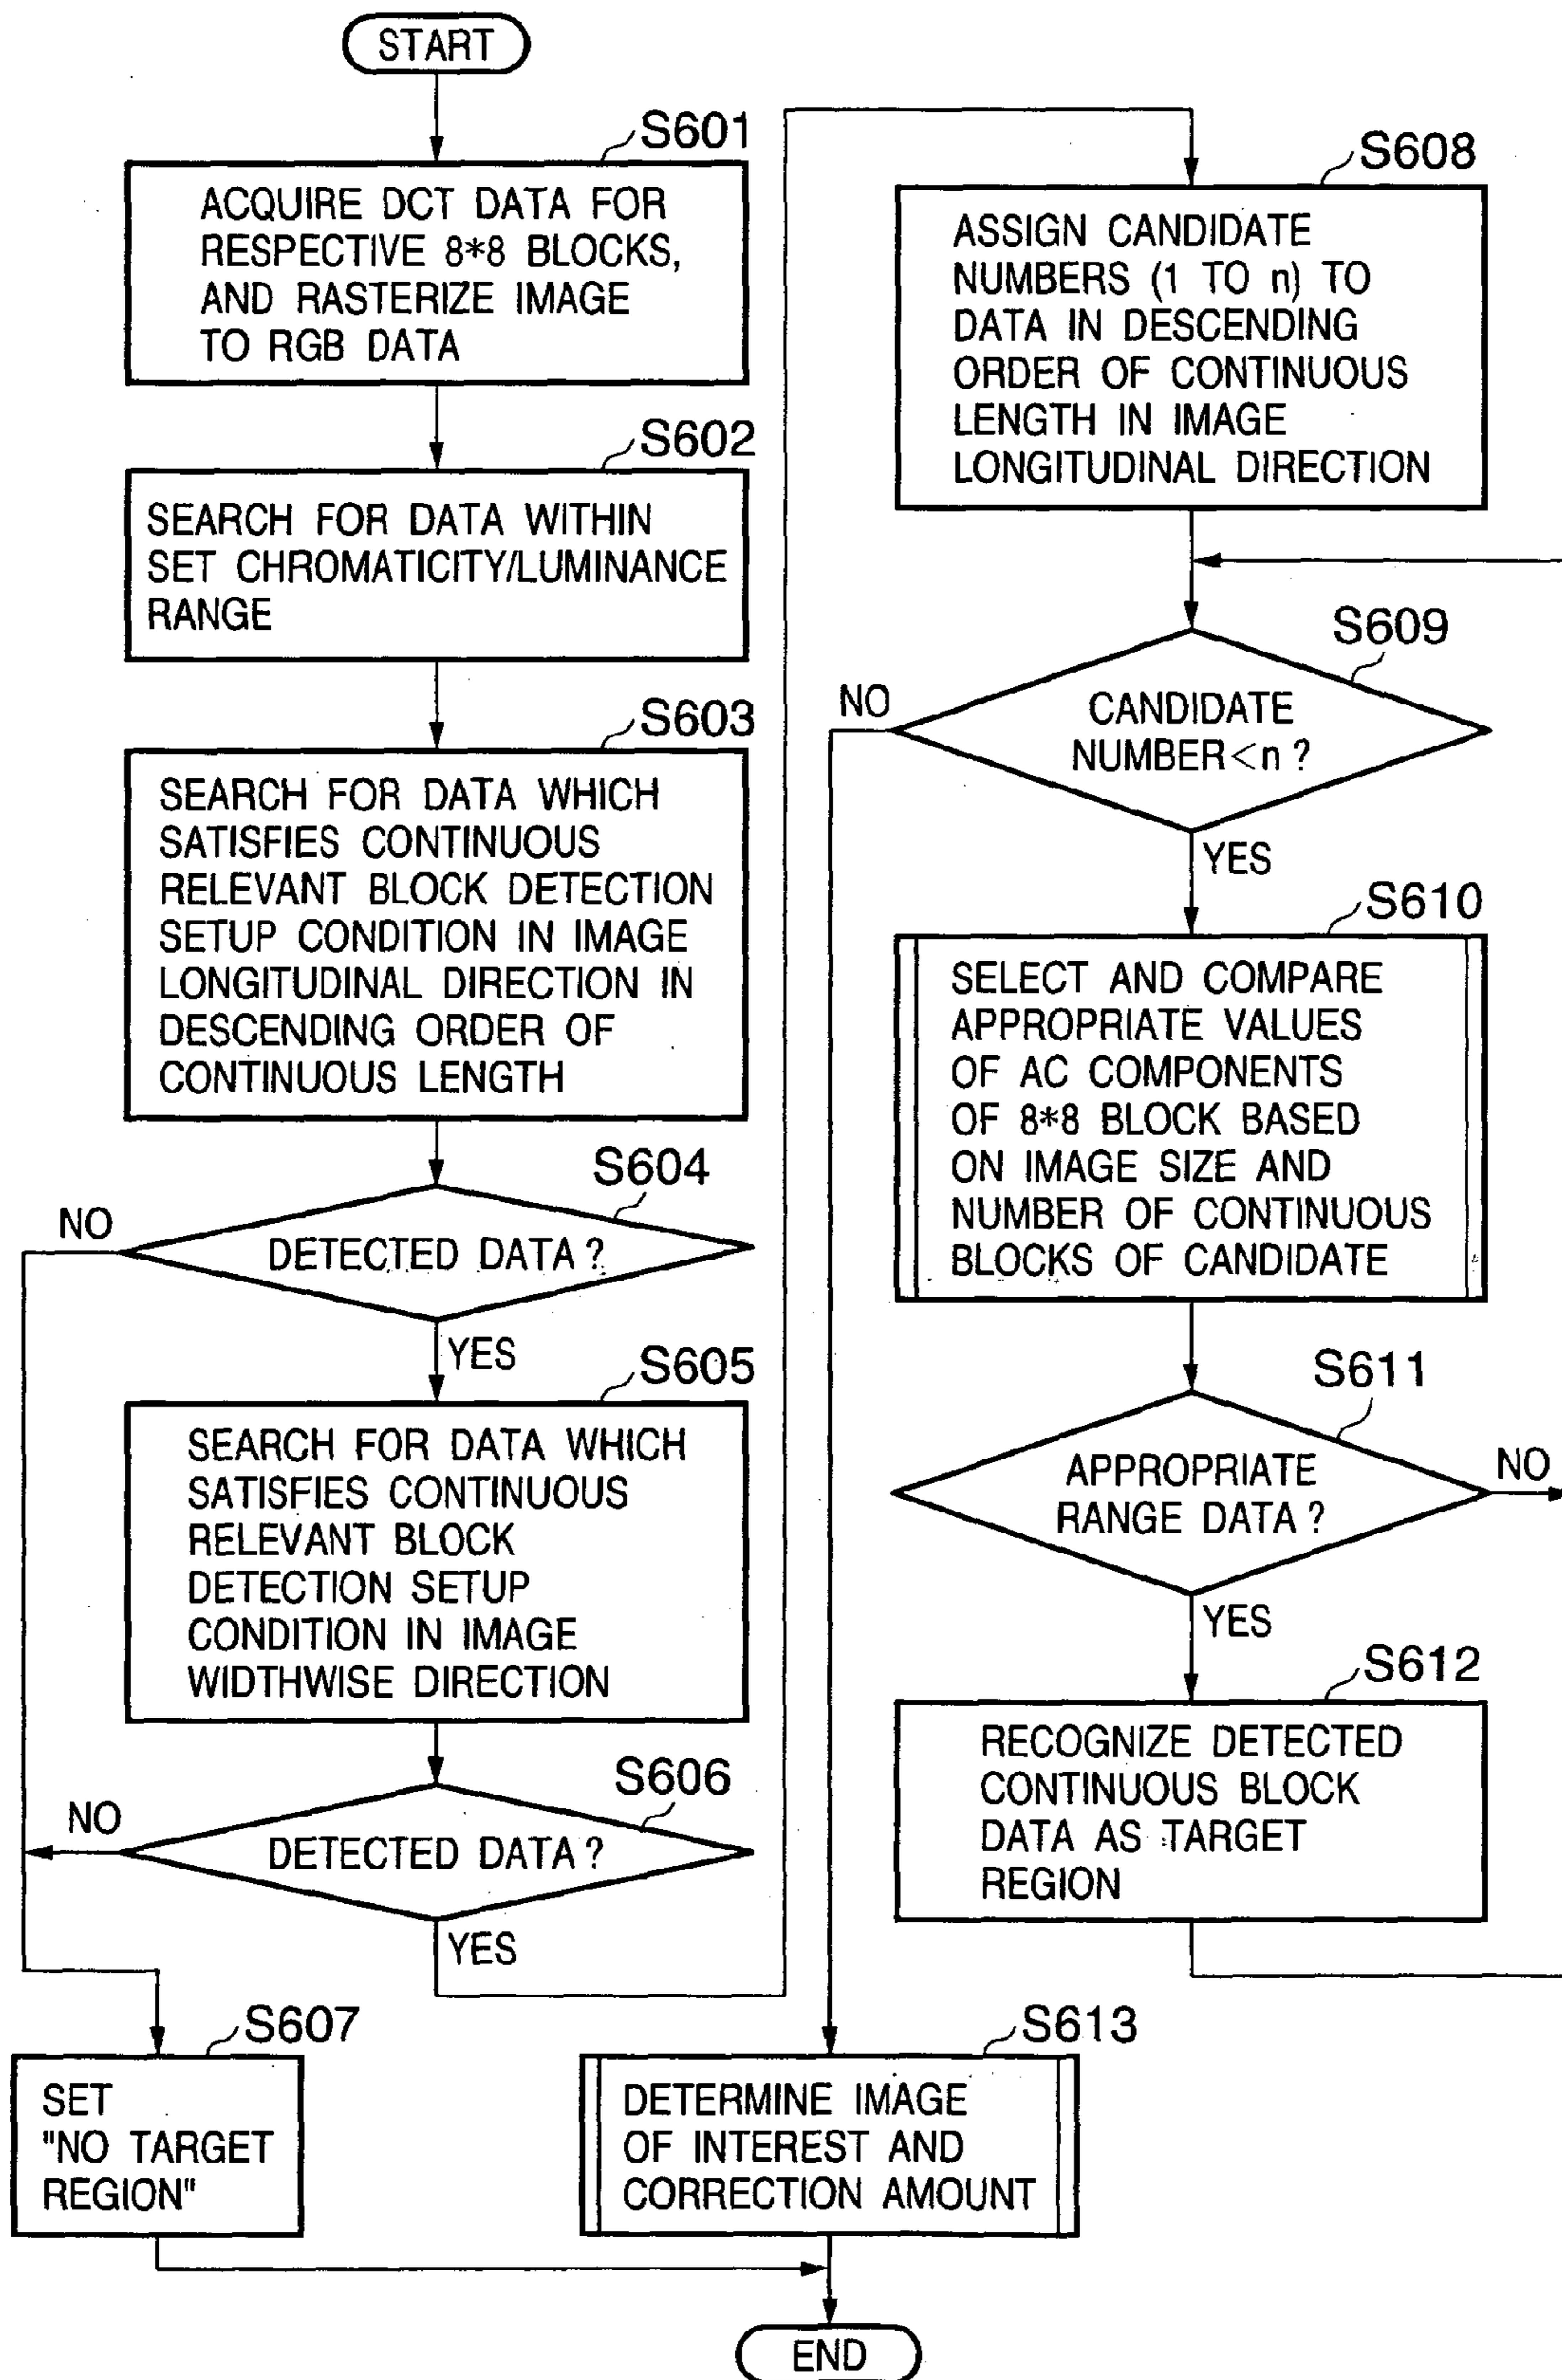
START

S601
ACQUIRE DCT DATA FOR RESPECTIVE 8*8 BLOCKS, AND RASTERIZE IMAGE TO RGB DATA

S602
SEARCH FOR DATA WITHIN SET CHROMATICITY/LUMINANCE RANGE

S603
SEARCH FOR DATA WHICH SATISFIES CONTINUOUS RELEVANT BLOCK DETECTION SETUP CONDITION IN IMAGE LONGITUDINAL DIRECTION IN DESCENDING ORDER OF CONTINUOUS LENGTH

S604
DETECTED DATA ?
NO
YES

S605
SEARCH FOR DATA WHICH SATISFIES CONTINUOUS RELEVANT BLOCK DETECTION SETUP CONDITION IN IMAGE WIDTHWISE DIRECTION

S606
DETECTED DATA ?
NO
YES

S607
SET "NO TARGET REGION"

S608
ASSIGN CANDIDATE NUMBERS (1 TO n) TO DATA IN DESCENDING ORDER OF CONTINUOUS LENGTH IN IMAGE LONGITUDINAL DIRECTION

S609
CANDIDATE NUMBER< n ?
NO
YES

S610
SELECT AND COMPARE APPROPRIATE VALUES OF AC COMPONENTS OF 8*8 BLOCK BASED ON IMAGE SIZE AND NUMBER OF CONTINUOUS BLOCKS OF CANDIDATE

S611
APPROPRIATE RANGE DATA ?
NO
YES

S612
RECOGNIZE DETECTED CONTINUOUS BLOCK DATA AS TARGET REGION

S613
DETERMINE IMAGE OF INTEREST AND CORRECTION AMOUNT

END